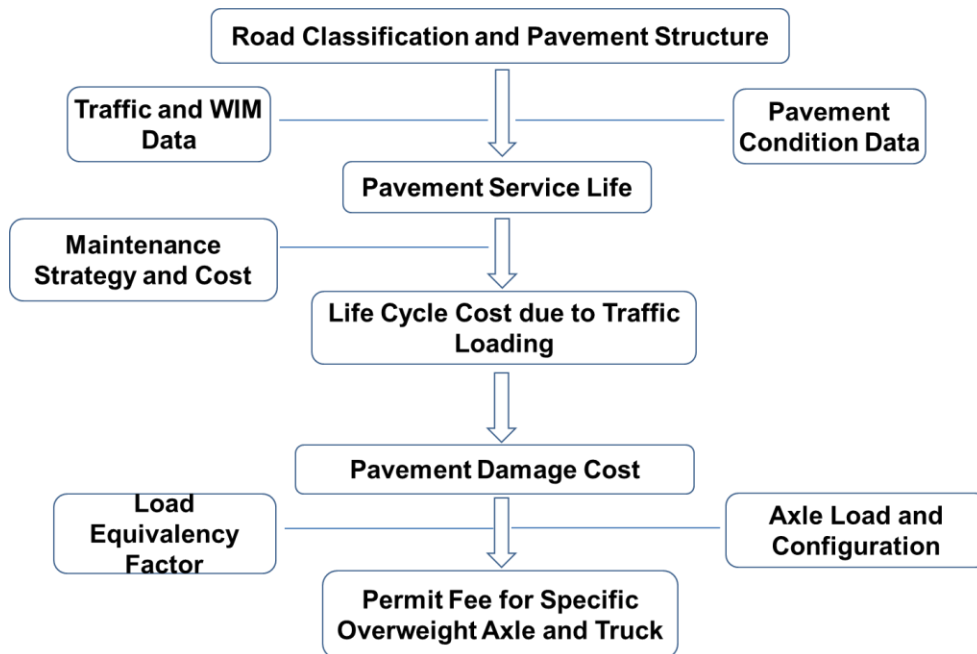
Road Classification and Pavement Structure

Traffic and WIM Data

Pavement Condition Data

Pavement Service Life

Maintenance Strategy and Cost

Life Cycle Cost due to Traffic Loading

Pavement Damage Cost

Load Equivalency Factor

Axle Load and Configuration

Permit Fee for Specific Overweight Axle and Truck